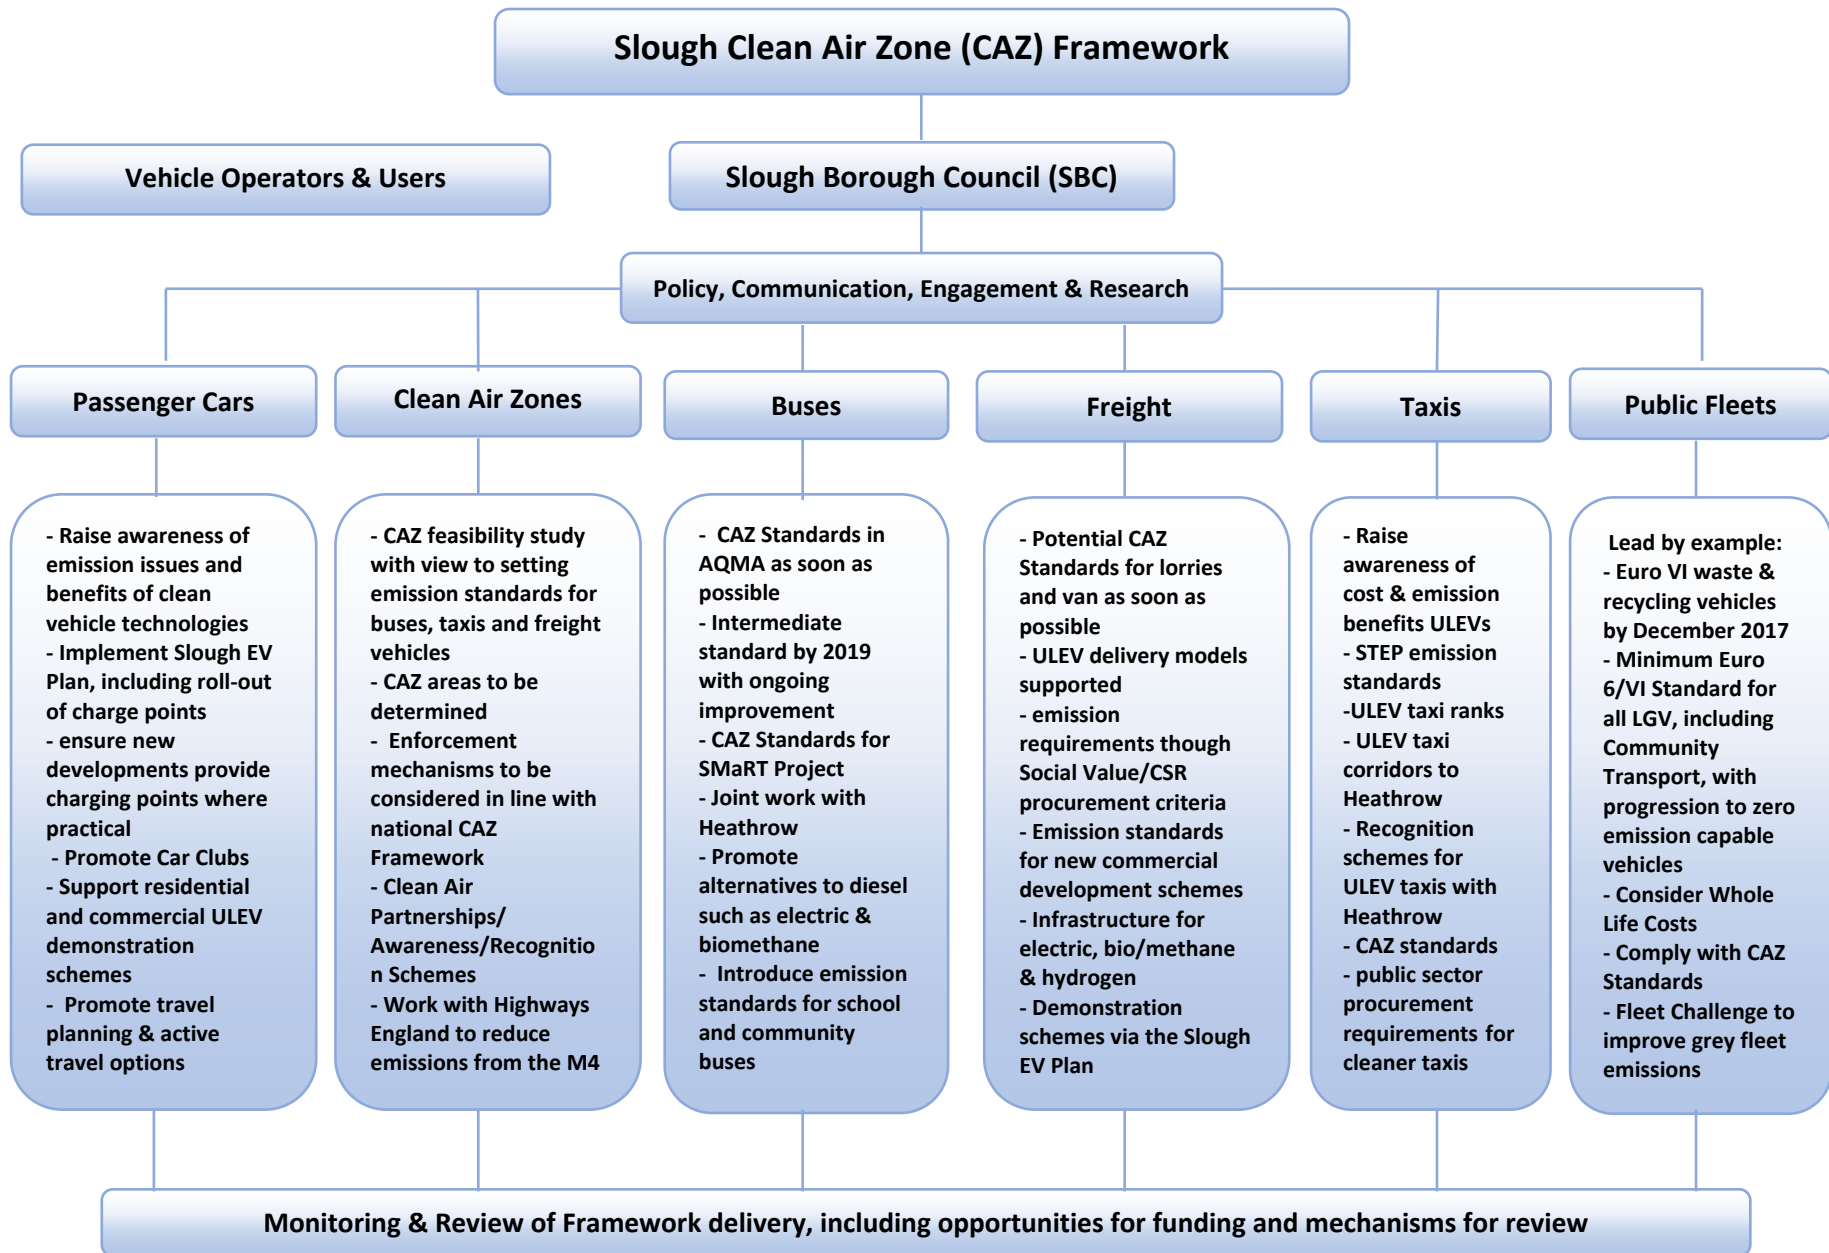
Slough Clean Air Zone (CAZ) Framework

Vehicle Operators & Users

Slough Borough Council (SBC)

Policy, Communication, Engagement & Research

Passenger Cars

- Raise awareness of emission issues and benefits of clean vehicle technologies
- Implement Slough EV Plan, including roll-out of charge points
- ensure new developments provide charging points where practical
- Promote Car Clubs
- Support residential and commercial ULEV demonstration schemes
- Promote travel planning & active travel options

Clean Air Zones

- CAZ feasibility study with view to setting emission standards for buses, taxis and freight vehicles
- CAZ areas to be determined
- Enforcement mechanisms to be considered in line with national CAZ Framework
- Clean Air Partnerships/ Awareness/Recognitio n Schemes
- Work with Highways England to reduce emissions from the M4

Buses

- CAZ Standards in AQMA as soon as possible
- Intermediate standard by 2019 with ongoing improvement
- CAZ Standards for SMaRT Project
- Joint work with Heathrow
- Promote alternatives to diesel such as electric & biomethane
- Introduce emission standards for school and community buses

Freight

- Potential CAZ Standards for lorries and van as soon as possible
- ULEV delivery models supported
- emission requirements though Social Value/CSR procurement criteria
- Emission standards for new commercial development schemes
- Infrastructure for electric, bio/methane & hydrogen
- Demonstration schemes via the Slough EV Plan

Taxis

- Raise awareness of cost & emission benefits ULEVs
- STEP emission standards
-ULEV taxi ranks
- ULEV taxi corridors to Heathrow
- Recognition schemes for ULEV taxis with Heathrow
- CAZ standards
- public sector procurement requirements for cleaner taxis

Public Fleets

Lead by example:
- Euro VI waste & recycling vehicles by December 2017
- Minimum Euro 6/VI Standard for all LGV, including Community Transport, with progression to zero emission capable vehicles
- Consider Whole Life Costs
- Comply with CAZ Standards
- Fleet Challenge to improve grey fleet emissions

Monitoring & Review of Framework delivery, including opportunities for funding and mechanisms for review